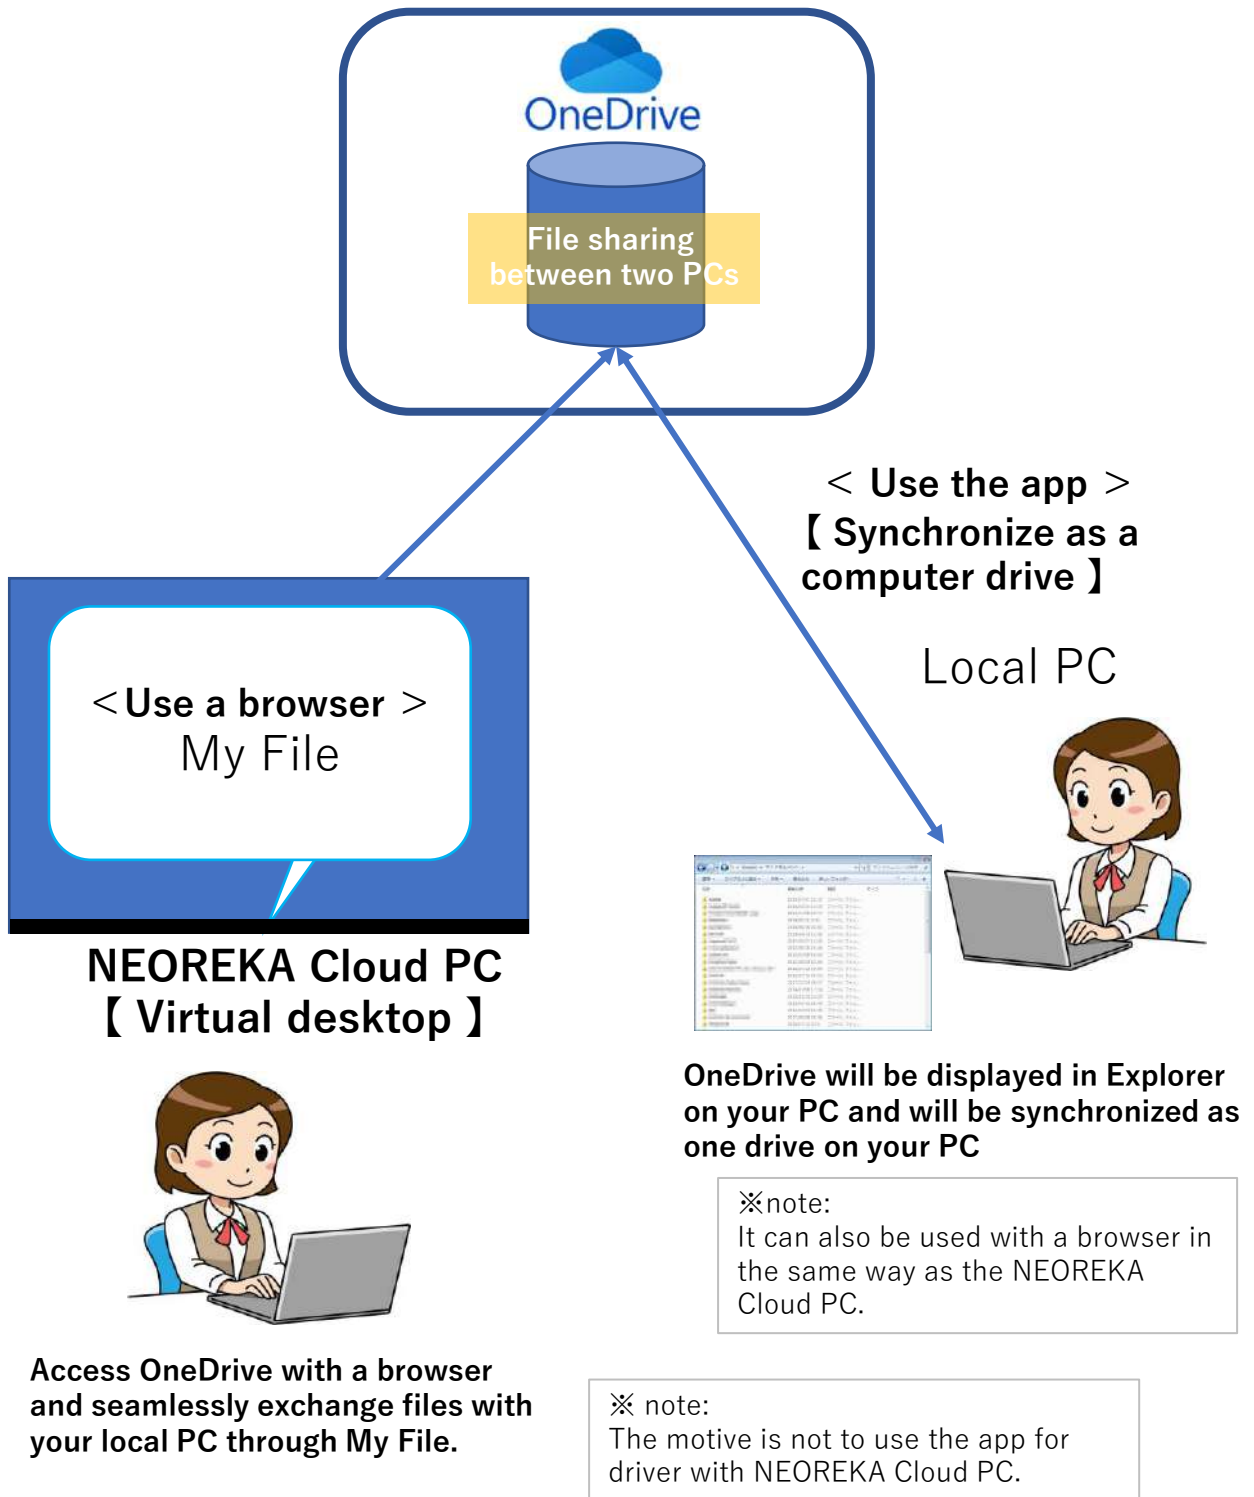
OneDrive

File sharing between two PCs

＜ Use the app ＞
【 Synchronize as a computer drive 】

Local PC

＜Use a browser ＞
My File

NEOREKA Cloud PC
【 Virtual desktop 】

OneDrive will be displayed in Explorer on your PC and will be synchronized as one drive on your PC

※note:
It can also be used with a browser in the same way as the NEOREKA Cloud PC.

Access OneDrive with a browser and seamlessly exchange files with your local PC through My File.

※ note:
The motive is not to use the app for driver with NEOREKA Cloud PC.